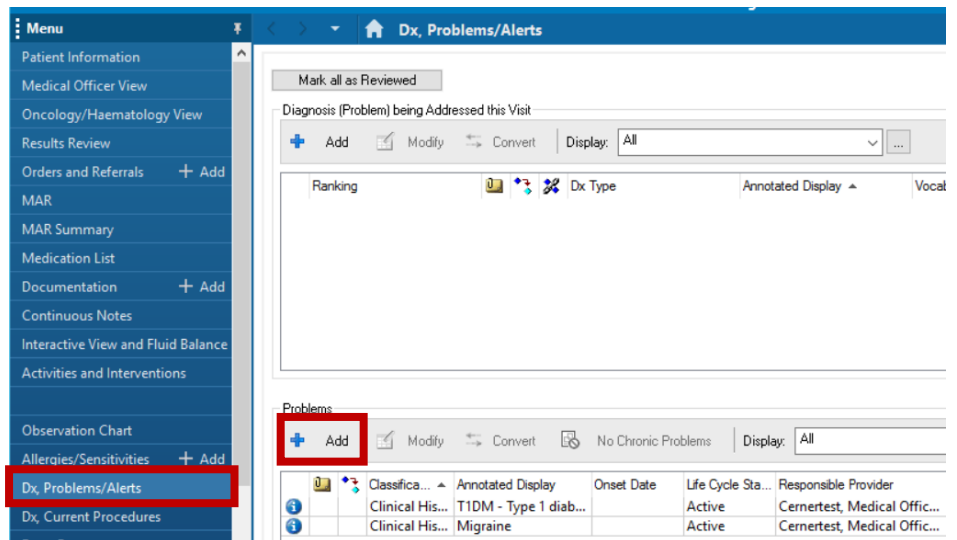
Menu

Patient Information
Medical Officer View
Oncology/Haematology View
Results Review
Orders and Referrals + Add
MAR
MAR Summary
Medication List
Documentation + Add
Continuous Notes
Interactive View and Fluid Balance
Activities and Interventions

Observation Chart
Allergies/Sensitivities + Add
Dx, Problems/Alerts
Dx, Current Procedures

Dx, Problems/Alerts

Mark all as Reviewed

Diagnosis (Problem) being Addressed this Visit

Add Modify Convert Display: All ...

| Ranking | | | | Dx Type | Annotated Display | Vocab |
|---|---|---|---|---|---|---|

Problems

Add Modify Convert No Chronic Problems Display: All

| | | | Classifica... | Annotated Display | Onset Date | Life Cycle Sta... | Responsible Provider |
|---|---|---|---|---|---|---|---|
| | | | Clinical His... | T1DM - Type 1 diab... | | Active | Cernertest, Medical Offic... |
| | | | Clinical His... | Migraine | | Active | Cernertest, Medical Offic... |